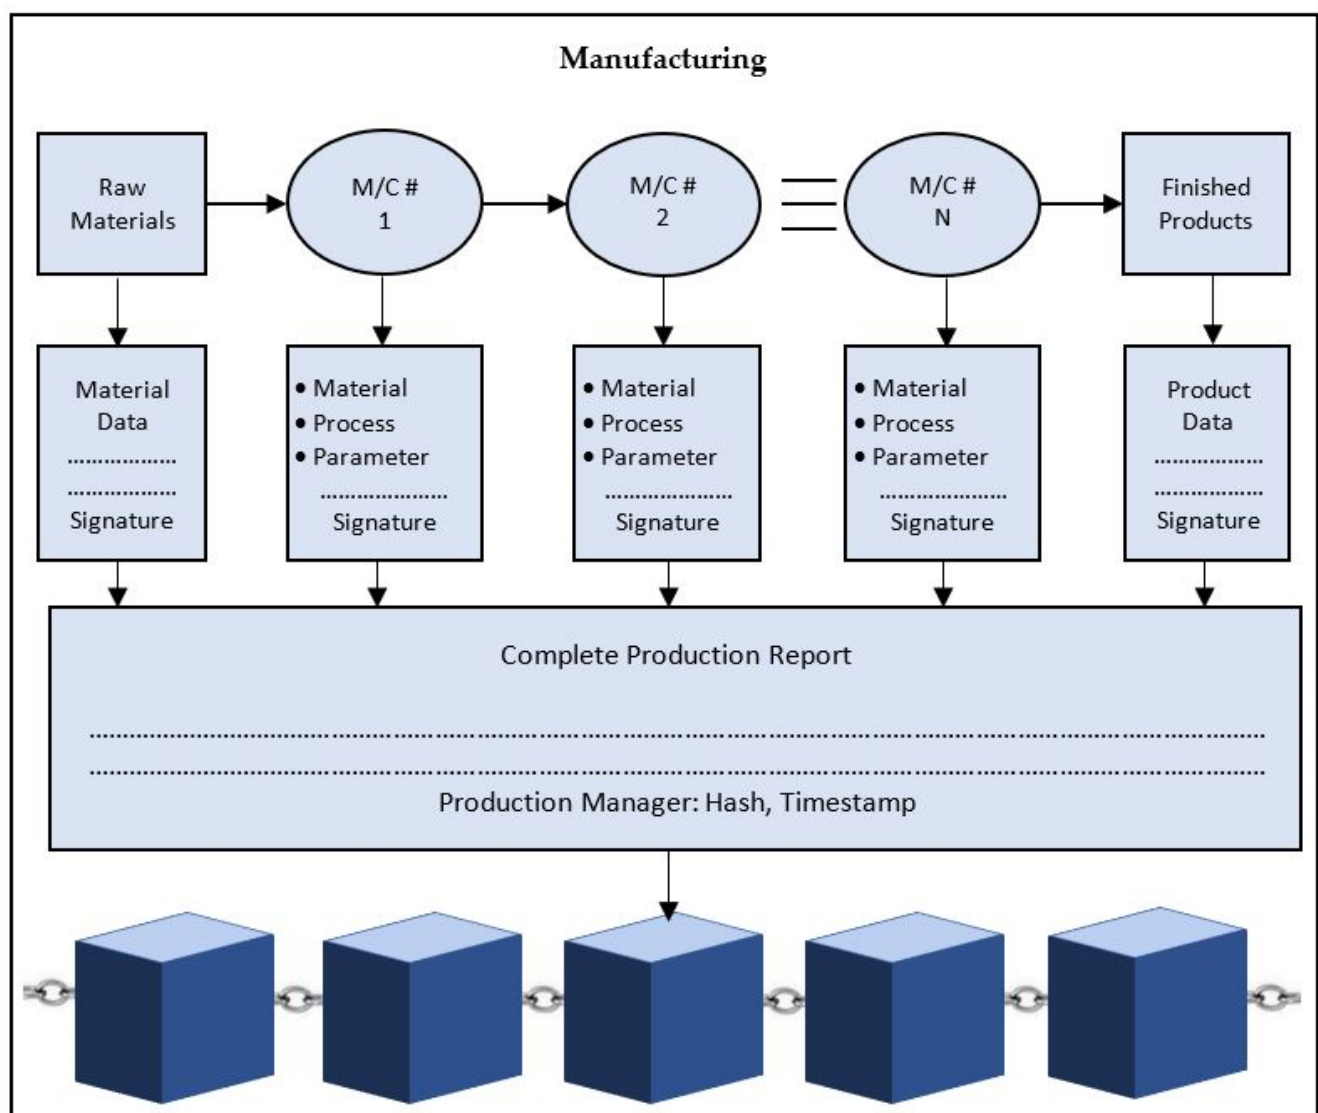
Manufacturing

Raw Materials

M/C # 1

M/C # 2

M/C # N

Finished Products

Material Data
....................
....................
Signature

• Material
• Process
• Parameter
....................
Signature

• Material
• Process
• Parameter
....................
Signature

• Material
• Process
• Parameter
....................
Signature

Product Data
....................
....................
Signature

Complete Production Report
....................................................................................................
....................................................................................................
Production Manager: Hash, Timestamp